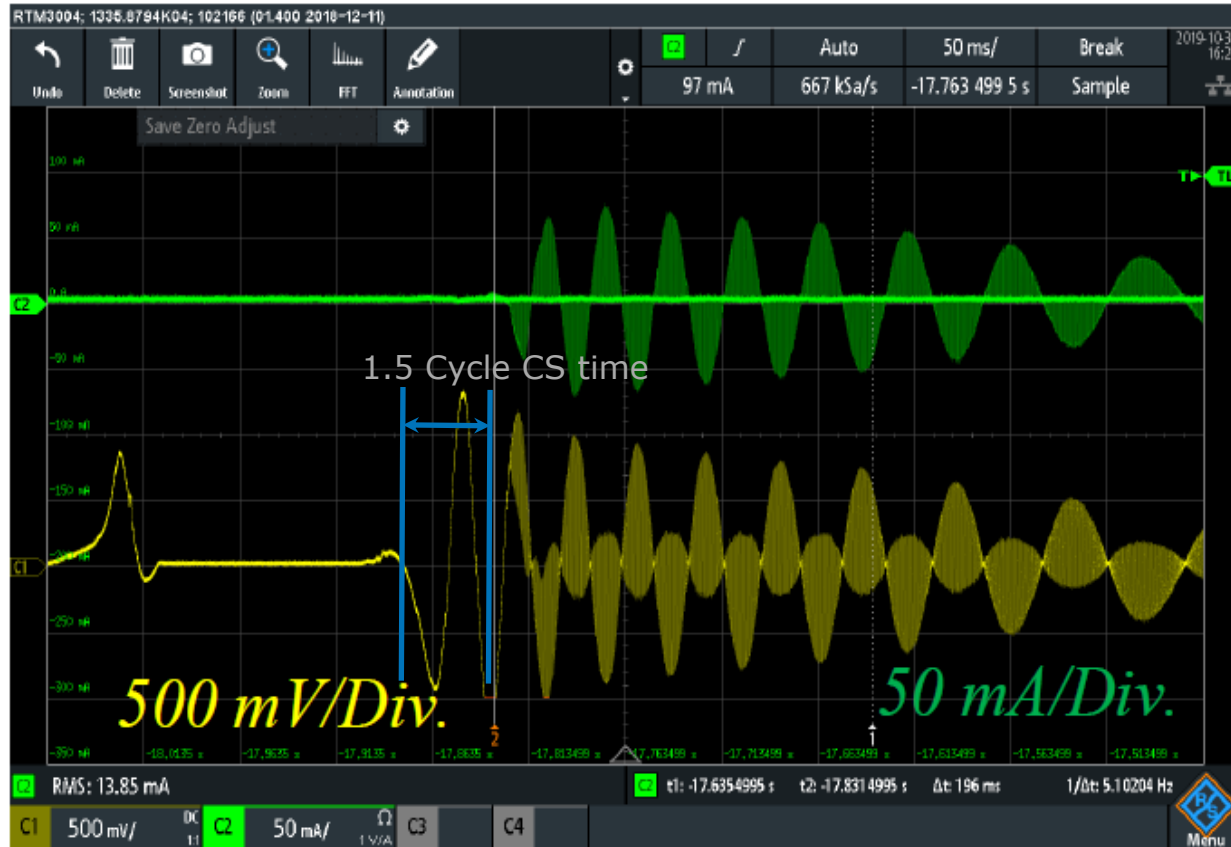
RTM3004; 1335.8794K04; 102166 (01.400 2018-12-11)

Undo Delete Screenshot Zoom FFT Annotation

C2 97 mA Auto 667 kSa/s 50 ms/ -17.763 499 5 s Break Sample

2019-10-3 16:2

Save Zero Adjust

100 mA
50 mA
0 A
-50 mA
-100 mA
-150 mA
-200 mA
-250 mA
-300 mA
-350 mA

C2
C1
T
TL

1.5 Cycle CS time

500 mV/Div.

50 mA/Div.

-18,0135 s -17,9635 s -17,9135 s -17,8635 s -17,813499 s -17,763499 s -17,713499 s -17,663499 s -17,613499 s -17,563499 s -17,513499 s

1 2

C2 RMS: 13.85 mA

C2 t1: -17.6354995 s t2: -17.8314995 s Δt: 196 ms 1/Δt: 5.10204 Hz

C1 500 mV/ DC 1:1 C2 50 mA/ Ω 1 V/A C3 C4

Menu